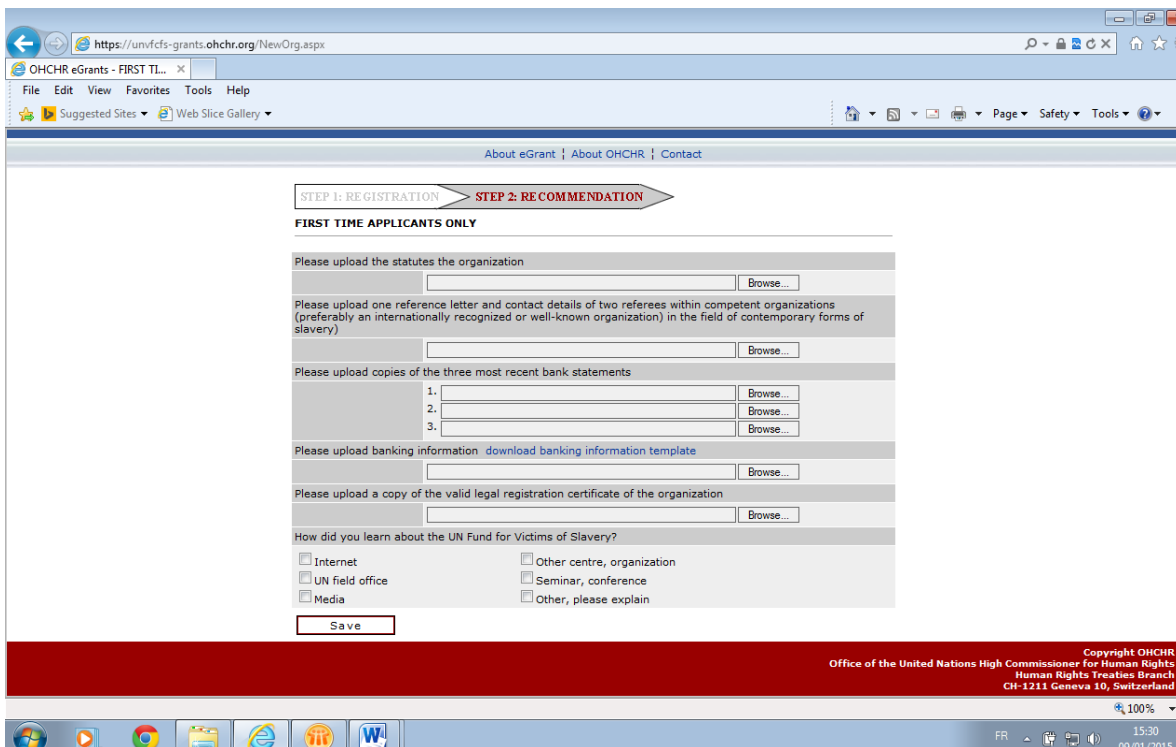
https://unvfcfs-grants.ohchr.org/NewOrg.aspx

OHCHR eGrants - FIRST TI...

File Edit View Favorites Tools Help

Suggested Sites ▾ Web Slice Gallery ▾

Page ▾ Safety ▾ Tools ▾

About eGrant ¦ About OHCHR ¦ Contact

STEP 1: REGISTRATION STEP 2: RECOMMENDATION

FIRST TIME APPLICANTS ONLY

Please upload the statutes the organization

Browse...

Please upload one reference letter and contact details of two referees within competent organizations (preferably an internationally recognized or well-known organization) in the field of contemporary forms of slavery)

Browse...

Please upload copies of the three most recent bank statements

1. Browse...
2. Browse...
3. Browse...

Please upload banking information download banking information template

Browse...

Please upload a copy of the valid legal registration certificate of the organization

Browse...

How did you learn about the UN Fund for Victims of Slavery?

Internet
UN field office
Media
Other centre, organization
Seminar, conference
Other, please explain

Save

Copyright OHCHR
Office of the United Nations High Commissioner for Human Rights
Human Rights Treaties Branch
CH-1211 Geneva 10, Switzerland

100%

FR 15:30
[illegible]